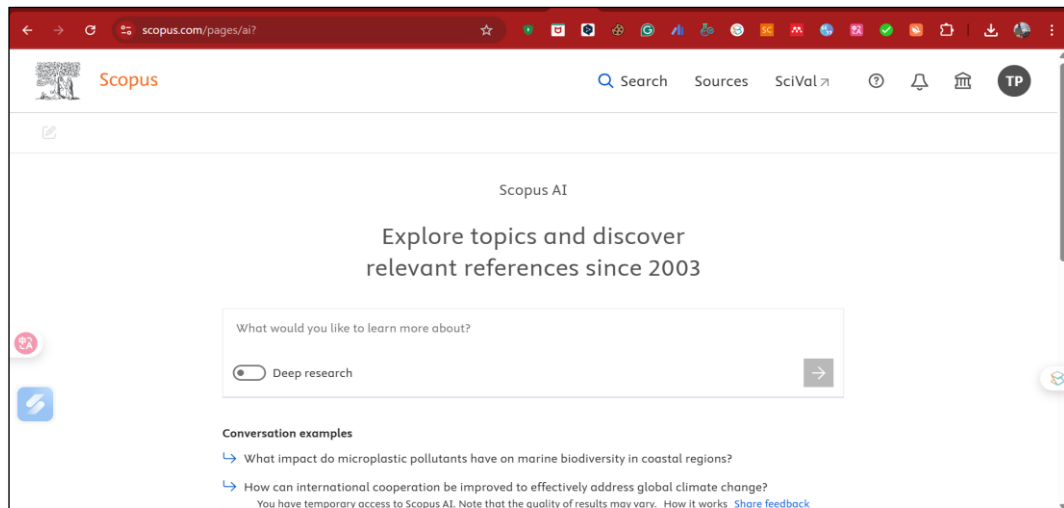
scopus.com/pages/ai?

SC

Scopus

Search Sources SciVal ↗

TP

Scopus AI

Explore topics and discover relevant references since 2003

What would you like to learn more about?

Deep research

Conversation examples

↳ What impact do microplastic pollutants have on marine biodiversity in coastal regions?

↳ How can international cooperation be improved to effectively address global climate change?

You have temporary access to Scopus AI. Note that the quality of results may vary. How it works Share feedback